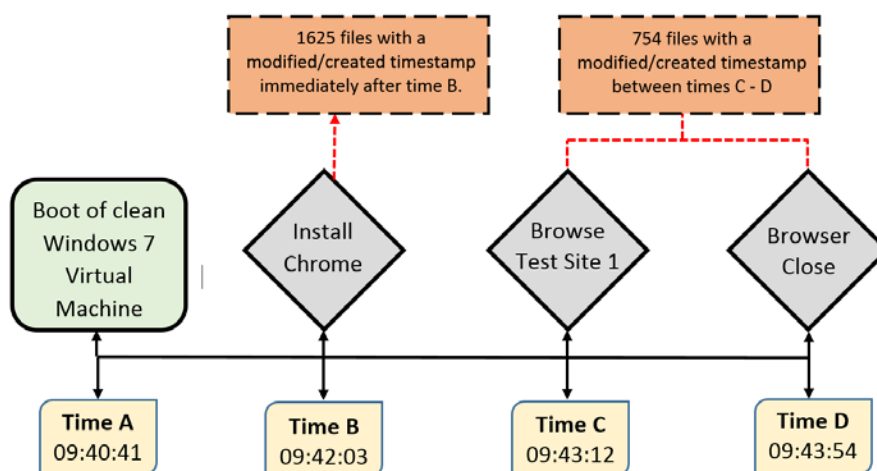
1625 files with a modified/created timestamp immediately after time B.

754 files with a modified/created timestamp between times C - D

Boot of clean Windows 7 Virtual Machine

Install Chrome

Browse Test Site 1

Browser Close

Time A
09:40:41

Time B
09:42:03

Time C
09:43:12

Time D
09:43:54